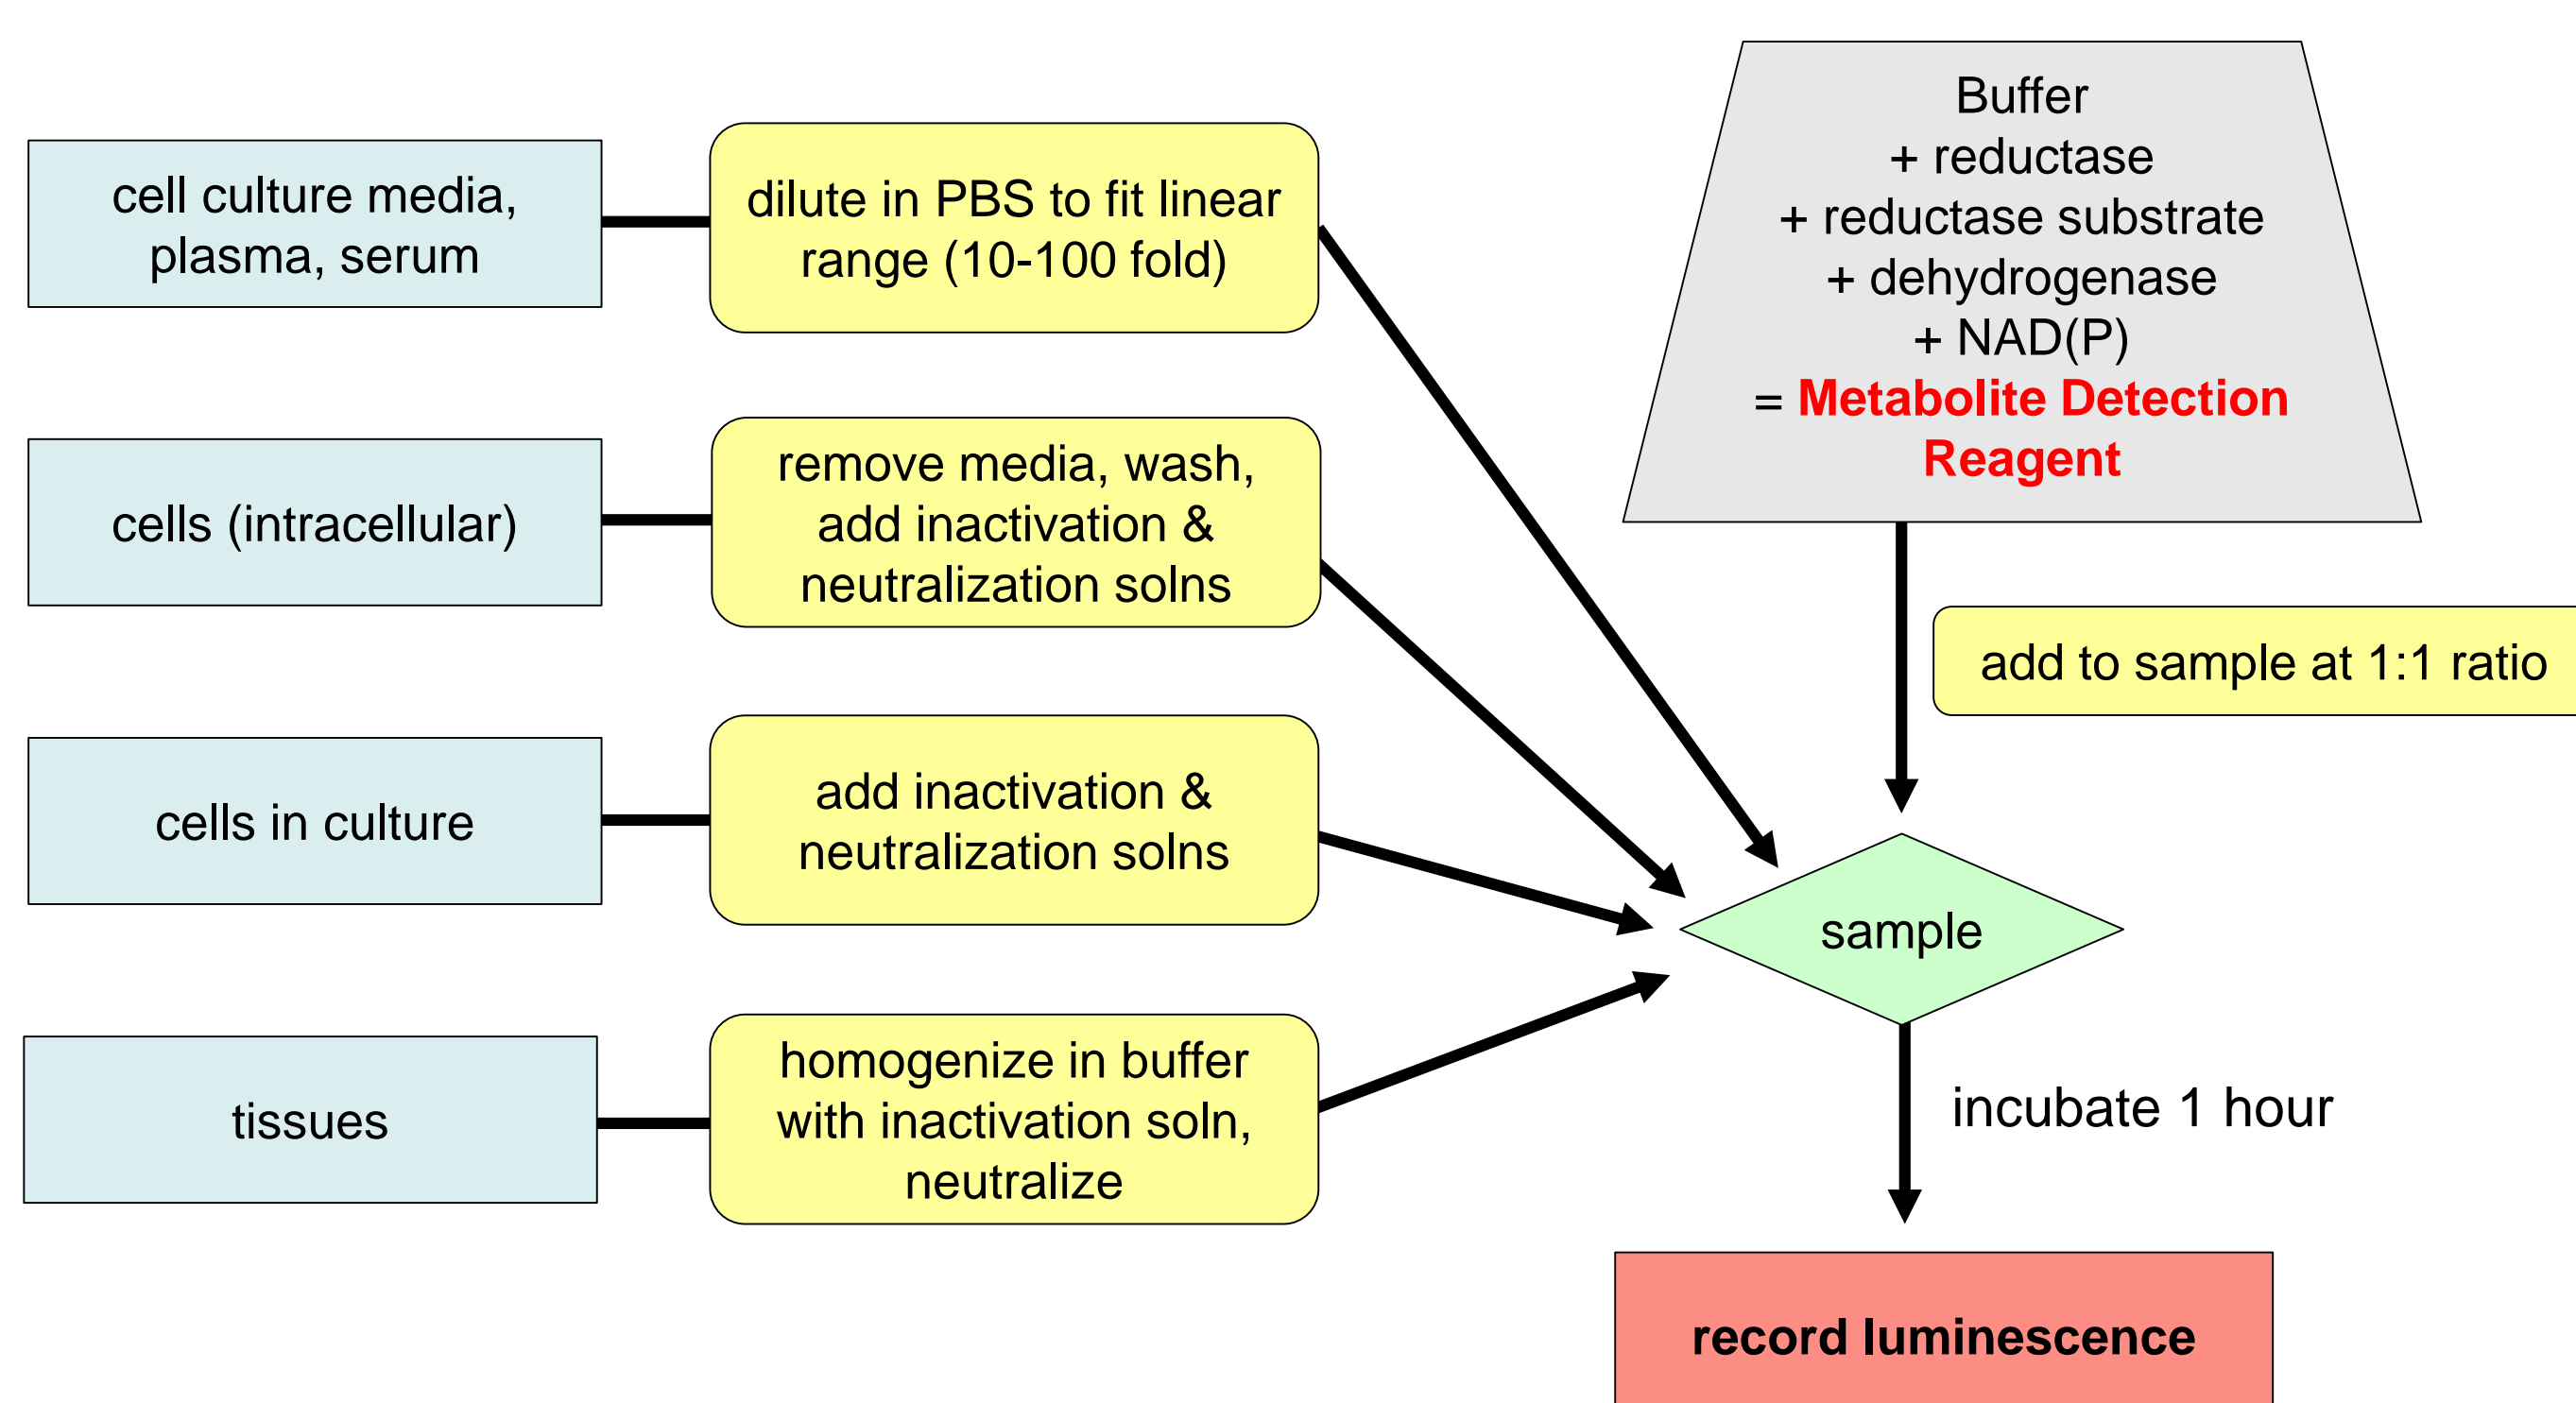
cell culture media, plasma, serum

dilute in PBS to fit linear range (10-100 fold)

cells (intracellular)

remove media, wash, add inactivation & neutralization solns

cells in culture

add inactivation & neutralization solns

tissues

homogenize in buffer with inactivation soln, neutralize

Buffer
+ reductase
+ reductase substrate
+ dehydrogenase
+ NAD(P)
= Metabolite Detection Reagent

add to sample at 1:1 ratio

sample

incubate 1 hour

record luminescence